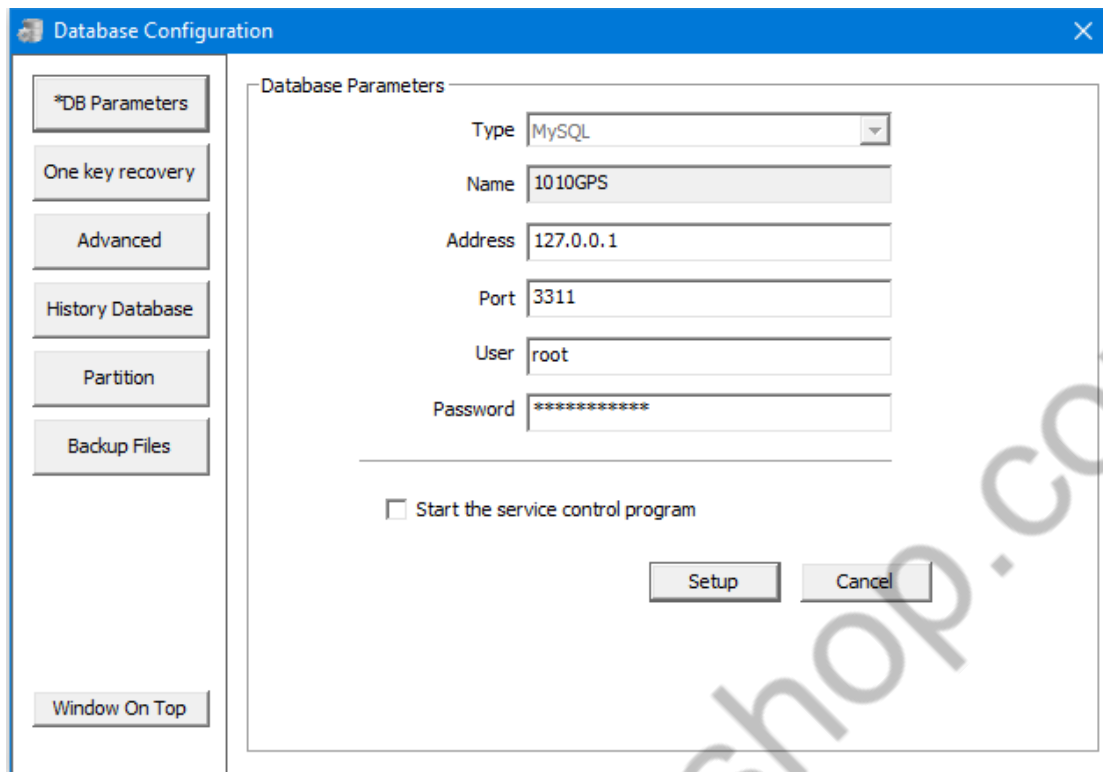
Database Configuration

*DB Parameters
One key recovery
Advanced
History Database
Partition
Backup Files
Window On Top

Database Parameters

Type MySQL
Name 1010GPS
Address 127.0.0.1
Port 3311
User root
Password ************

Start the service control program

Setup
Cancel

shop.co